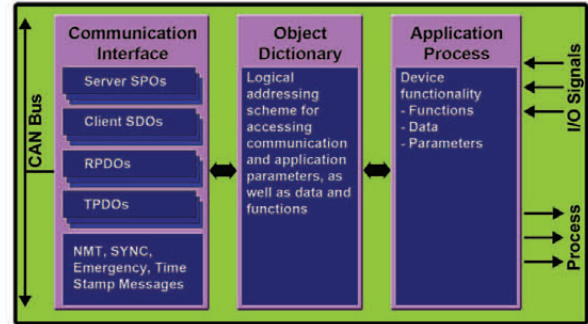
CAN Bus

Communication Interface

Server SPOs

Client SDOs

RPDOs

TPDOs

NMT, SYNC, Emergency, Time Stamp Messages

Object Dictionary

Logical addressing scheme for accessing communication and application parameters, as well as data and functions

Application Process

Device functionality
- Functions
- Data
- Parameters

I/O Signals

Process